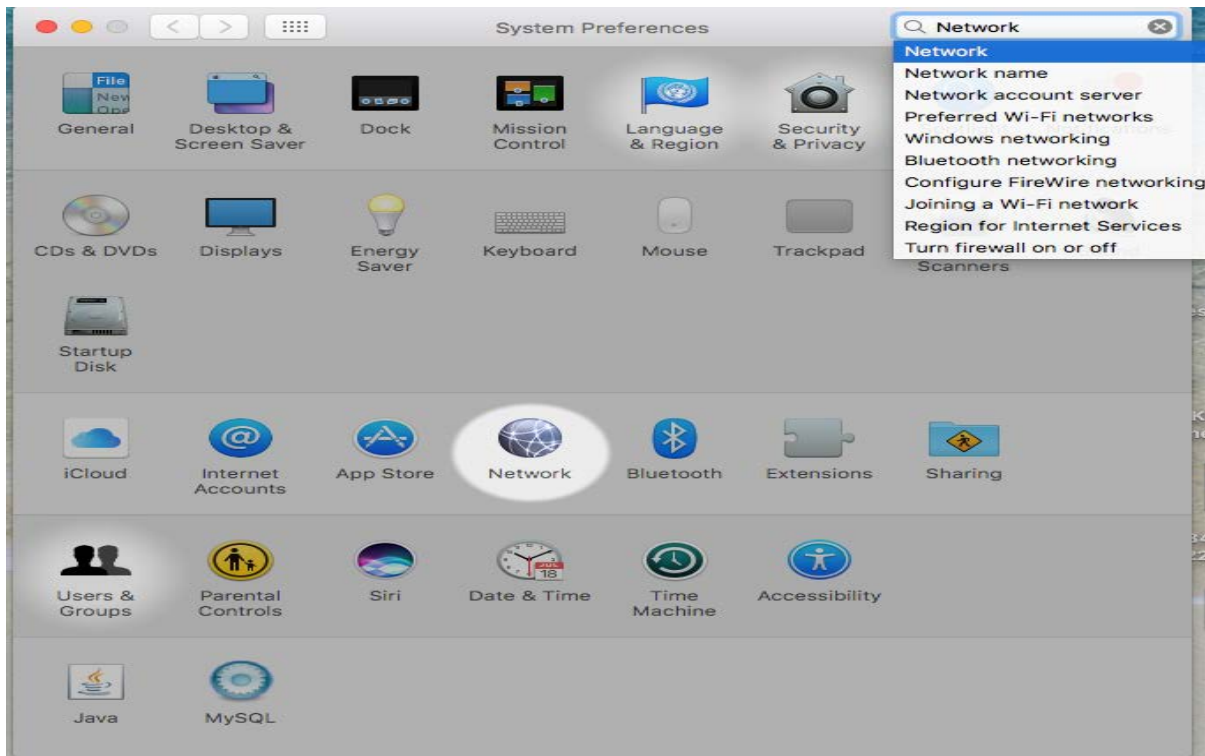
System Preferences

Network

Network
Network name
Network account server
Preferred Wi-Fi networks
Windows networking
Bluetooth networking
Configure FireWire networking
Joining a Wi-Fi network
Region for Internet Services
Turn firewall on or off

General
Desktop & Screen Saver
Dock
Mission Control
Language & Region
Security & Privacy

CDs & DVDs
Displays
Energy Saver
Keyboard
Mouse
Trackpad
Scanners

Startup Disk

iCloud
Internet Accounts
App Store
Network
Bluetooth
Extensions
Sharing

Users & Groups
Parental Controls
Siri
Date & Time
Time Machine
Accessibility

Java
MySQL